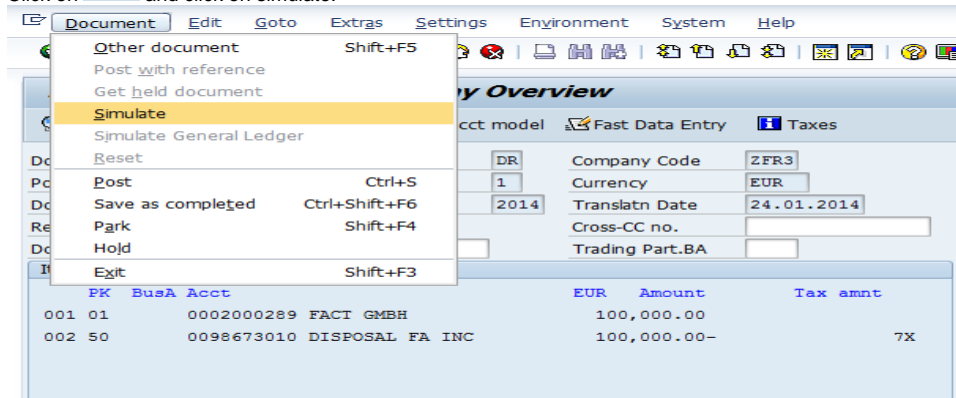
Document Edit Goto Extras Settings Environment System Help

Other document Shift+F5
Post with reference
Get held document
Simulate
Simulate General Ledger
Reset
Post Ctrl+S
Save as completed Ctrl+Shift+F6
Park Shift+F4
Hold
Exit Shift+F3

y Overview

cct model Fast Data Entry Taxes

Dc DR Company Code ZFR3
Pc 1 Currency EUR
Dc 2014 Translatn Date 24.01.2014
Re Cross-CC no.
Dc Trading Part.BA
It

| PK | BusA | Acct | | EUR | Amount | Tax amnt |
|---|---|---|---|---|---|---|
| 001 | 01 | 0002000289 | FACT GMBH | | 100,000.00 | |
| 002 | 50 | 0098673010 | DISPOSAL FA INC | | 100,000.00- | 7X |